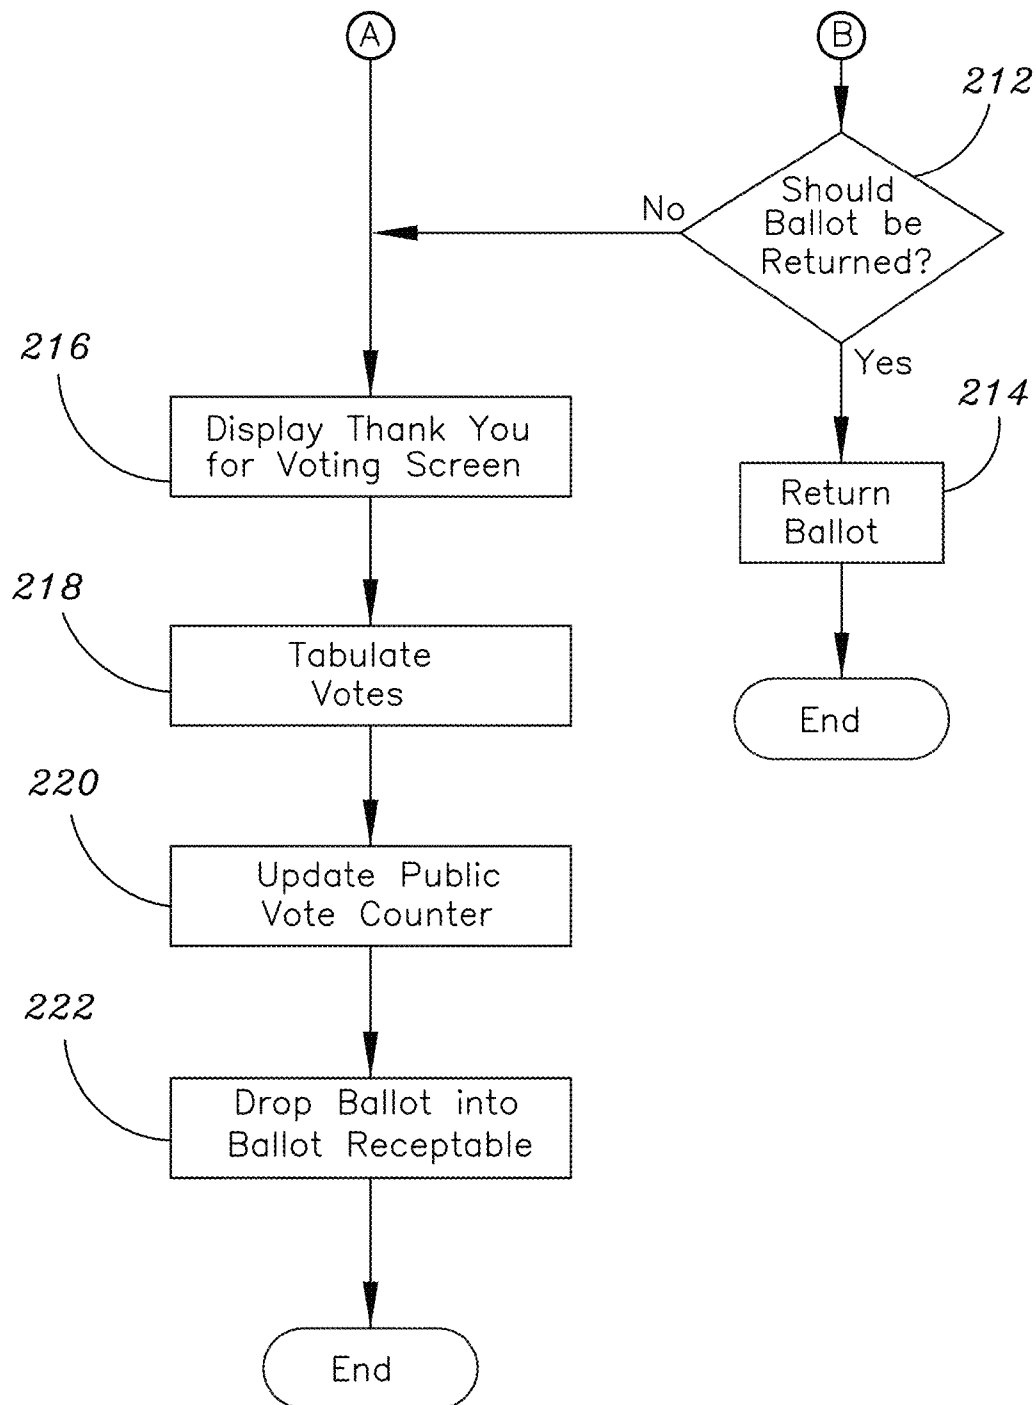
A

B

212

Should Ballot be Returned?

No

Yes

214

Return Ballot

End

216

Display Thank You for Voting Screen

218

Tabulate Votes

220

Update Public Vote Counter

222

Drop Ballot into Ballot Receptable

End